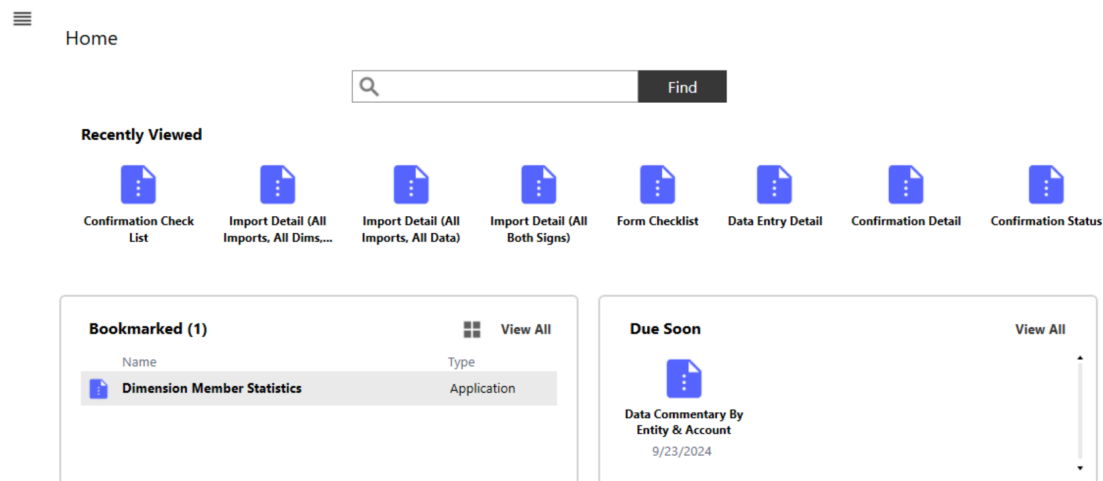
Home

Find

Recently Viewed

Confirmation Check List

Import Detail (All Imports, All Dims,...

Import Detail (All Imports, All Data)

Import Detail (All Both Signs)

Form Checklist

Data Entry Detail

Confirmation Detail

Confirmation Status

Bookmarked (1)

View All

| Name | Type |
|---|---|
| Dimension Member Statistics | Application |

Due Soon

View All

Data Commentary By Entity & Account
9/23/2024